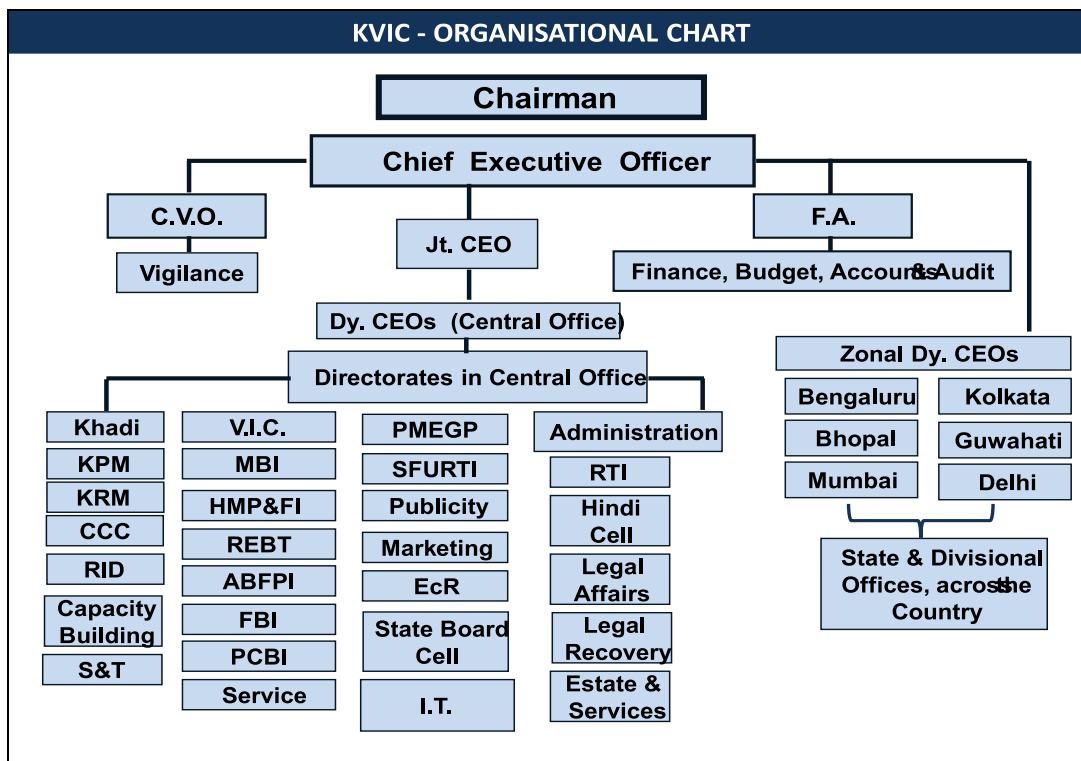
KVIC - ORGANISATIONAL CHART

Chairman

Chief Executive Officer

C.V.O.

Vigilance

Jt. CEO

F.A.

Finance, Budget, Accounts & Audit

Dy. CEOs (Central Office)

Directorates in Central Office

Khadi

KPM

KRM

CCC

RID

Capacity Building

S&T

V.I.C.

MBI

HMP&FI

REBT

ABFPI

FBI

PCBI

Service

PMEGP

SFURTI

Publicity

Marketing

EcR

State Board Cell

I.T.

Administration

RTI

Hindi Cell

Legal Affairs

Legal Recovery

Estate & Services

Zonal Dy. CEOs

Bengaluru

Kolkata

Bhopal

Guwahati

Mumbai

Delhi

State & Divisional Offices, across the Country